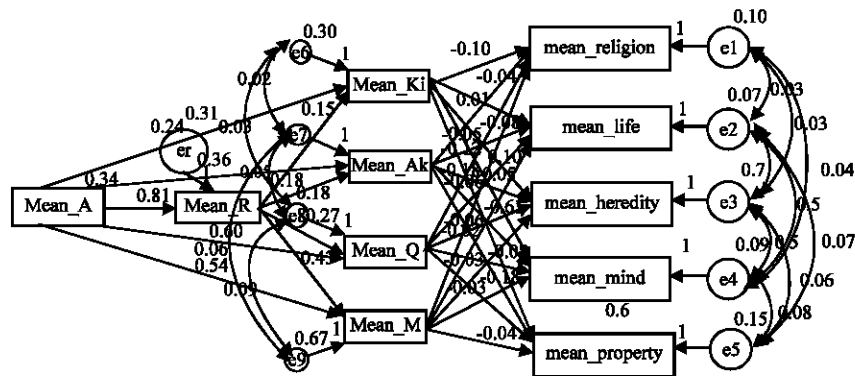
0.30
e6
1
0.02
0.31
0.24
0.03
0.15
Mean_Ki
-0.10
mean_religion
1
e1
0.10
-0.04
0.01
0.07
0.03
er
0.36
e7
1
Mean_Ak
-0.08
mean_life
1
e2
0.03
0.34
0.03
0.18
0.18
0.10
0.04
Mean_A
0.81
Mean_R
e8
0.27
1
0.05
mean_heredity
1
e3
0.7
0.60
0.5
0.06
0.54
0.45
Mean_Q
0.61
0.09
0.5
0.07
0.09
0.01
mean_mind
1
e4
-0.03
0.18
0.6
0.03
0.15
0.06
0.08
0.67
1
Mean_M
-0.04
mean_property
1
e5
e9